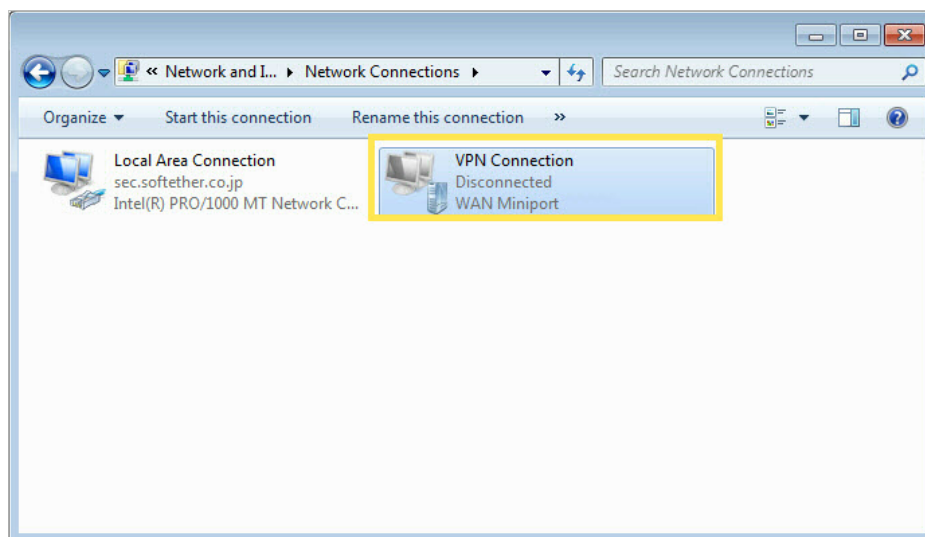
« Network and I... ▸ Network Connections ▸

Search Network Connections

Organize ▾ Start this connection Rename this connection »

Local Area Connection
sec.softether.co.jp
Intel(R) PRO/1000 MT Network C...

VPN Connection
Disconnected
WAN Miniport